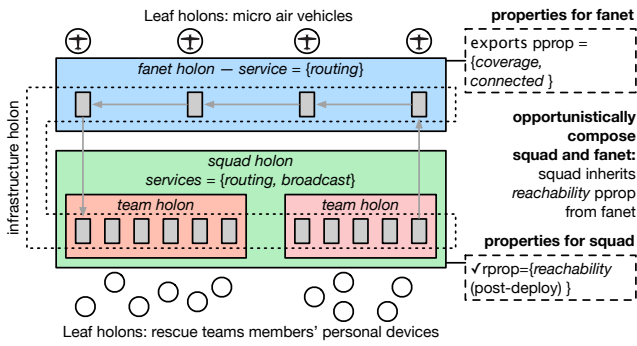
Leaf holons: micro air vehicles

properties for fanet

exports pprop = {coverage, connected }

fanet holon — service = {routing}

infrastructure holon

opportunistically compose squad and fanet: squad inherits reachability pprop from fanet

squad holon
services = {routing, broadcast}

team holon

team holon

properties for squad

✓rprop={reachability (post-deploy) }

Leaf holons: rescue teams members' personal devices